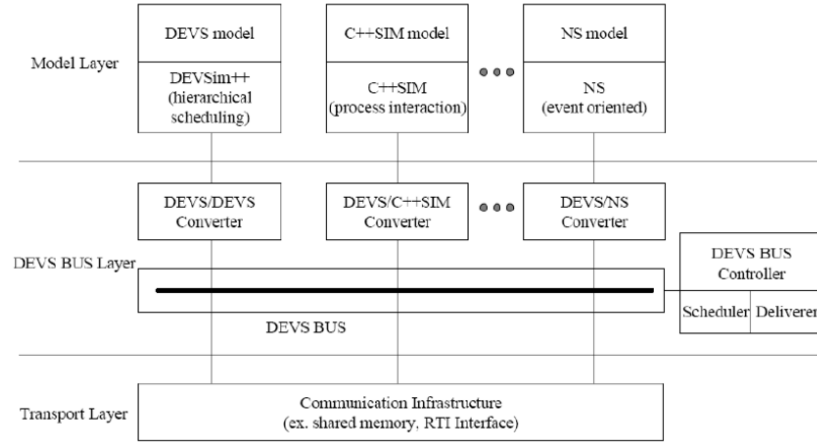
Model Layer

DEVS model
DEVSim++ (hierarchical scheduling)

C++SIM model
C++SIM (process interaction)

NS model
NS (event oriented)

DEVS BUS Layer

DEVS/DEVS Converter

DEVS/C++SIM Converter

DEVS/NS Converter

DEVS BUS Controller
Scheduler Deliverer

DEVS BUS

Transport Layer

Communication Infrastructure
(ex. shared memory, RTI Interface)